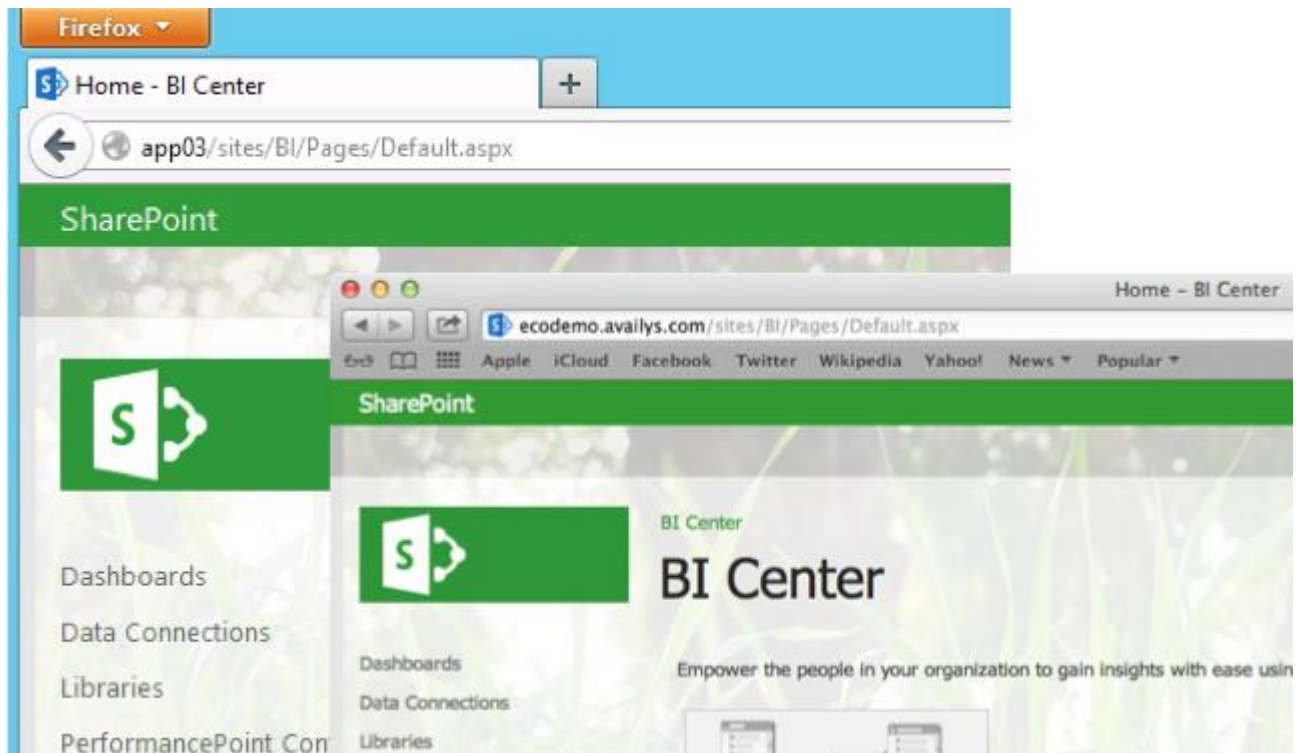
Firefox

Home - BI Center

+

app03/sites/BI/Pages/Default.aspx

SharePoint

S

Dashboards

Data Connections

Libraries

PerformancePoint Con

Home – BI Center

ecodemo.availys.com/sites/BI/Pages/Default.aspx

Apple iCloud Facebook Twitter Wikipedia Yahoo! News ▾ Popular ▾

SharePoint

S

BI Center

BI Center

Dashboards

Data Connections

Libraries

Empower the people in your organization to gain insights with ease usin